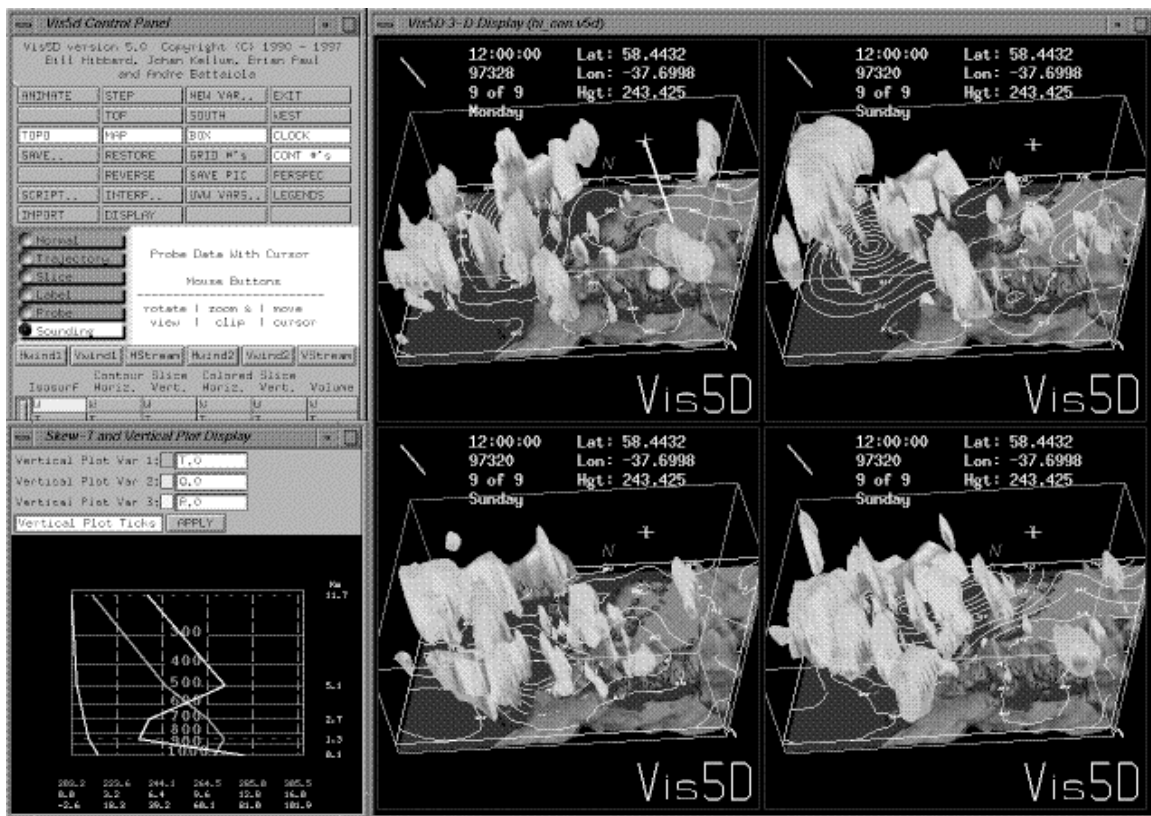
Vis5d Control Panel

Vis5D version 5.0 Copyright (C) 1990 - 1997
Bill Hibbard, Johan Kellum, Brian Paul
and Andre Battaiola

| ANIMATE | STEP | NEW VAR.. | EXIT |
|---|---|---|---|
| | TOP | SOUTH | WEST |
| TOPO | MAP | BOX | CLOCK |
| SAVE.. | RESTORE | GRID #'s | CONT #'s |
| | REVERSE | SAVE PIC | PERSPEC |
| SCRIPT.. | INTERP.. | UVW VARS.. | LEGENDS |
| IMPORT | DISPLAY | | |

Normal
Trajectory
Slice
Label
Probe
Sounding

Probe Data With Cursor

Mouse Buttons

rotate view | zoom & clip | move cursor

Hwind1 Vwind1 HStream Hwind2 Vwind2 VStream

Isosurf Contour Slice Horiz. Vert. Colored Slice Horiz. Vert. Volume

Skew-T and Vertical Plot Display

Vertical Plot Var 1: T.0
Vertical Plot Var 2: Q.0
Vertical Plot Var 3: P.0
Vertical Plot Ticks APPLY

Km
11.7
300
400
500
5.1
600
700
2.7
800
1.3
900
1000
0.1

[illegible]

Vis5D 3-D Display (hi_con.v5d)

12:00:00 Lat: 58.4432
97328 Lon: -37.6998
9 of 9 Hgt: 243.425
Monday
N
Vis5D

12:00:00 Lat: 58.4432
97320 Lon: -37.6998
9 of 9 Hgt: 243.425
Sunday
N
Vis5D

12:00:00 Lat: 58.4432
97320 Lon: -37.6998
9 of 9 Hgt: 243.425
Sunday
N
Vis5D

12:00:00 Lat: 58.4432
97320 Lon: -37.6998
9 of 9 Hgt: 243.425
Sunday
N
Vis5D